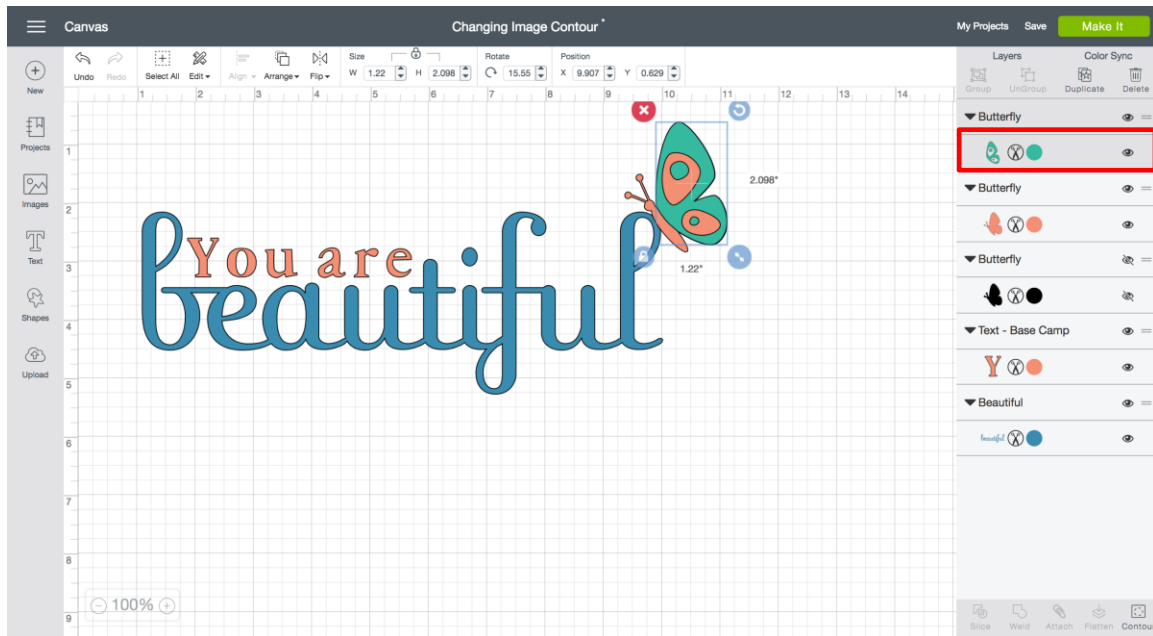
Canvas

Changing Image Contour *

My Projects Save Make It

New

Projects

Images

Text

Shapes

Upload

Undo Redo Select All Edit Align Arrange Flip

Size W 1.22 H 2.098

Rotate 15.55

Position X 9.907 Y 0.629

1 2 3 4 5 6 7 8 9 10 11 12 13 14

1 2 3 4 5 6 7 8 9

2.098"

1.22"

You are

beautiful

100%

Layers Color Sync

Group UnGroup Duplicate Delete

Butterfly

Butterfly

Butterfly

Text - Base Camp

Y

Beautiful

beautiful

Slice Weld Attach Flatten Contour